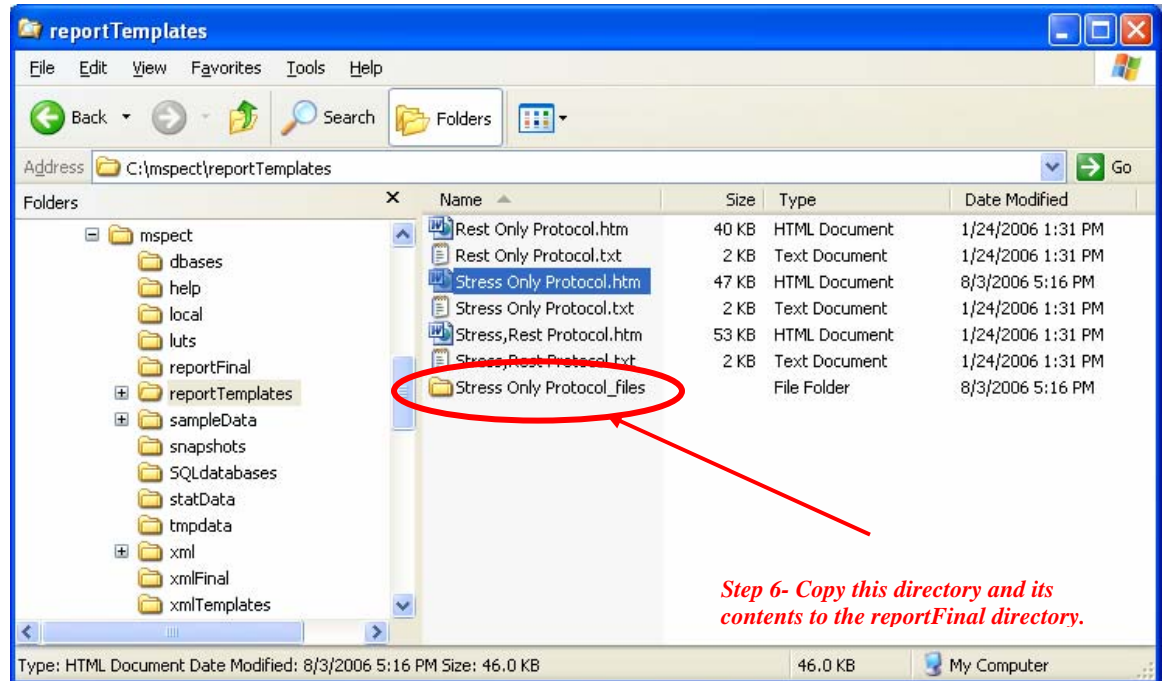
reportTemplates

File Edit View Favorites Tools Help

Back Search Folders

Address C:\mspect\reportTemplates Go

Folders ×

mspect
dbases
help
local
luts
reportFinal
reportTemplates
sampleData
snapshots
SQLdatabases
statData
tmpdata
xml
xmlFinal
xmlTemplates

| Name | Size | Type | Date Modified |
|---|---|---|---|
| Rest Only Protocol.htm | 40 KB | HTML Document | 1/24/2006 1:31 PM |
| Rest Only Protocol.txt | 2 KB | Text Document | 1/24/2006 1:31 PM |
| Stress Only Protocol.htm | 47 KB | HTML Document | 8/3/2006 5:16 PM |
| Stress Only Protocol.txt | 2 KB | Text Document | 1/24/2006 1:31 PM |
| Stress,Rest Protocol.htm | 53 KB | HTML Document | 1/24/2006 1:31 PM |
| Stress,Rest Protocol.txt | 2 KB | Text Document | 1/24/2006 1:31 PM |
| Stress Only Protocol_files | | File Folder | 8/3/2006 5:16 PM |

Step 6- Copy this directory and its contents to the reportFinal directory.

Type: HTML Document Date Modified: 8/3/2006 5:16 PM Size: 46.0 KB 46.0 KB My Computer